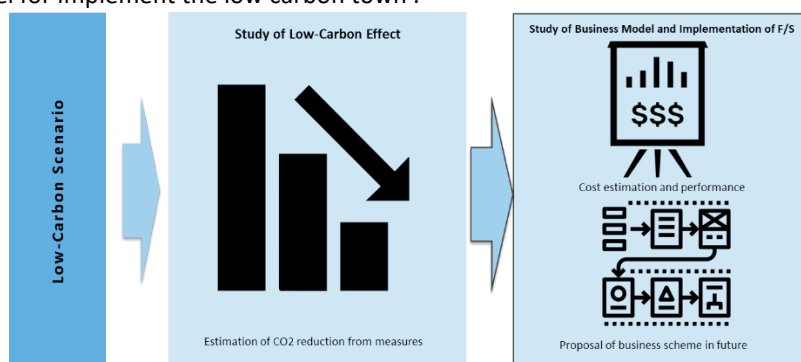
el for implement the low carbon town .

Low-Carbon Scenario

Study of Low-Carbon Effect

Estimation of CO2 reduction from measures

Study of Business Model and Implementation of F/S

$$$

Cost estimation and performance

Proposal of business scheme in future